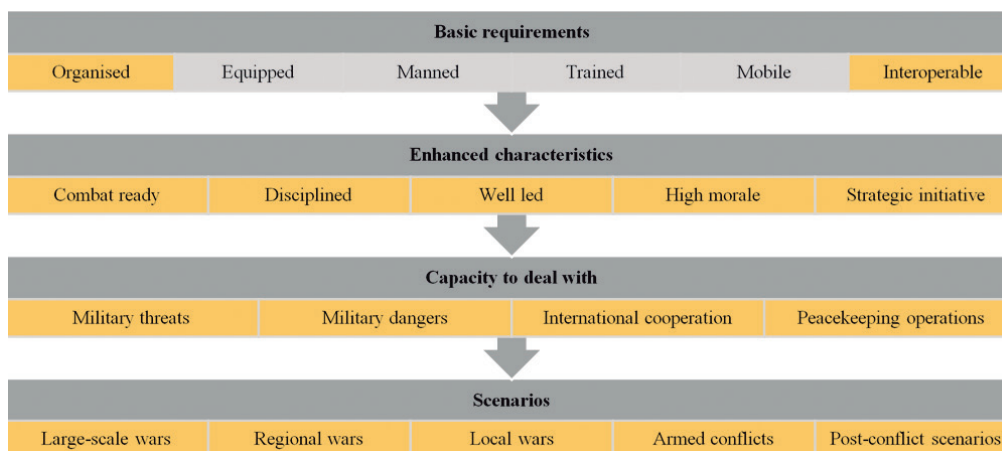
Basic requirements

Organised | Equipped | Manned | Trained | Mobile | Interoperable

Enhanced characteristics

Combat ready | Disciplined | Well led | High morale | Strategic initiative

Capacity to deal with

Military threats | Military dangers | International cooperation | Peacekeeping operations

Scenarios

Large-scale wars | Regional wars | Local wars | Armed conflicts | Post-conflict scenarios